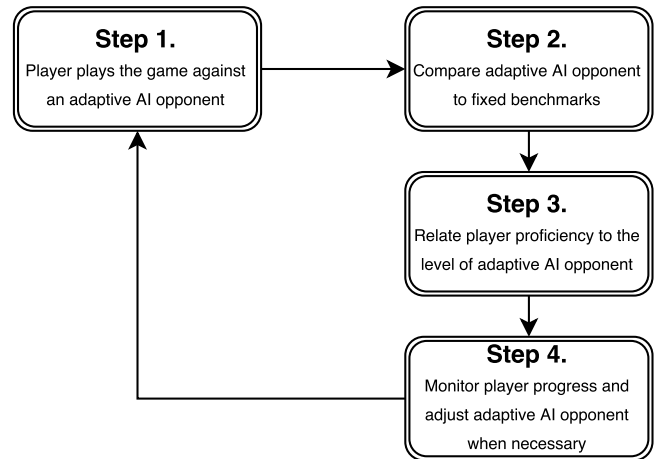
**Step 1.**
Player plays the game against an adaptive AI opponent

**Step 2.**
Compare adaptive AI opponent to fixed benchmarks

**Step 3.**
Relate player proficiency to the level of adaptive AI opponent

**Step 4.**
Monitor player progress and adjust adaptive AI opponent when necessary